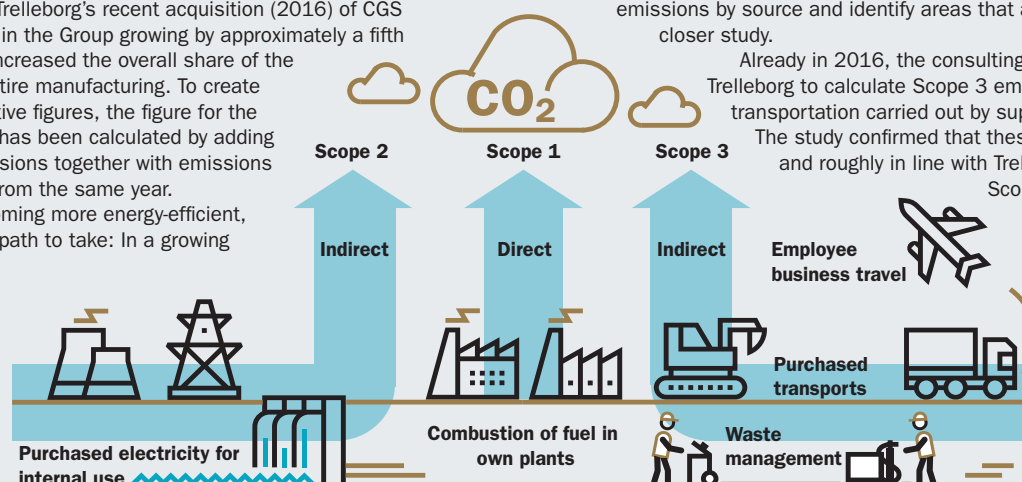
Trelleborg's recent acquisition (2016) of CGS in the Group growing by approximately a fifth ncreased the overall share of the tire manufacturing. To create tive figures, the figure for the has been calculated by adding sions together with emissions rom the same year.

ming more energy-efficient, path to take: In a growing

emissions by source and identify areas that a closer study.

Already in 2016, the consulting Trelleborg to calculate Scope 3 em transportation carried out by sup The study confirmed that thes and roughly in line with Trel Sco

$CO_2$

Scope 2

Scope 1

Scope 3

Indirect

Direct

Indirect

Employee business travel

Purchased transports

Purchased electricity for internal use

Combustion of fuel in own plants

Waste management